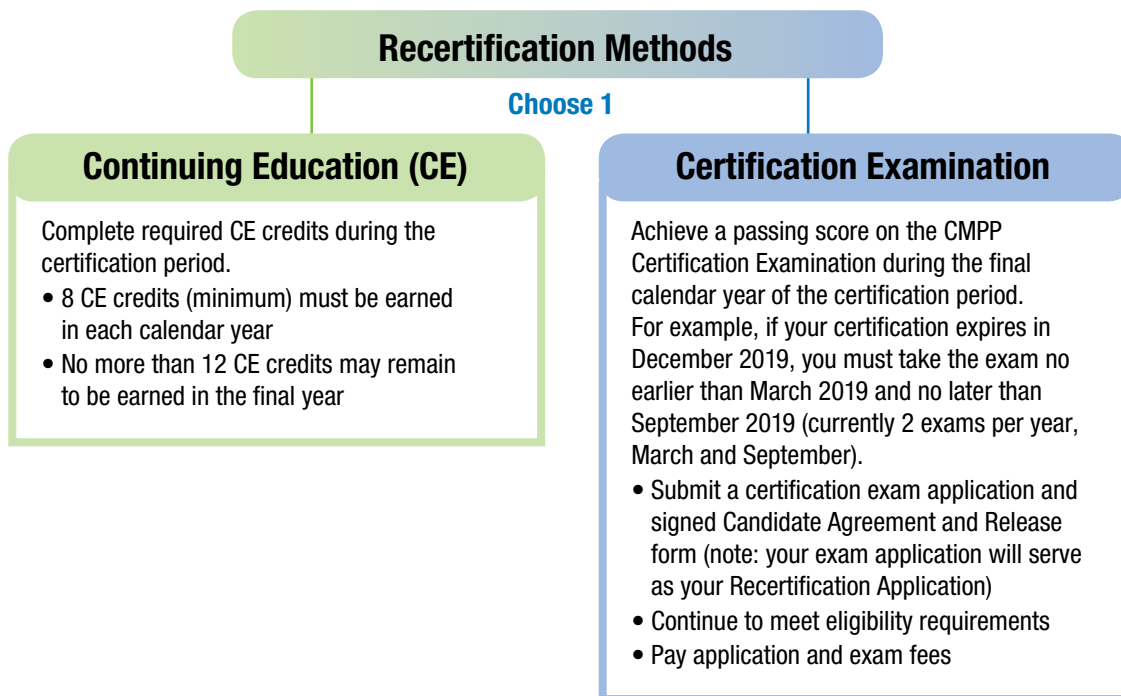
Recertification Methods

Choose 1

Continuing Education (CE)

Complete required CE credits during the certification period.

• 8 CE credits (minimum) must be earned in each calendar year
• No more than 12 CE credits may remain to be earned in the final year

Certification Examination

Achieve a passing score on the CMPP Certification Examination during the final calendar year of the certification period. For example, if your certification expires in December 2019, you must take the exam no earlier than March 2019 and no later than September 2019 (currently 2 exams per year, March and September).

• Submit a certification exam application and signed Candidate Agreement and Release form (note: your exam application will serve as your Recertification Application)
• Continue to meet eligibility requirements
• Pay application and exam fees